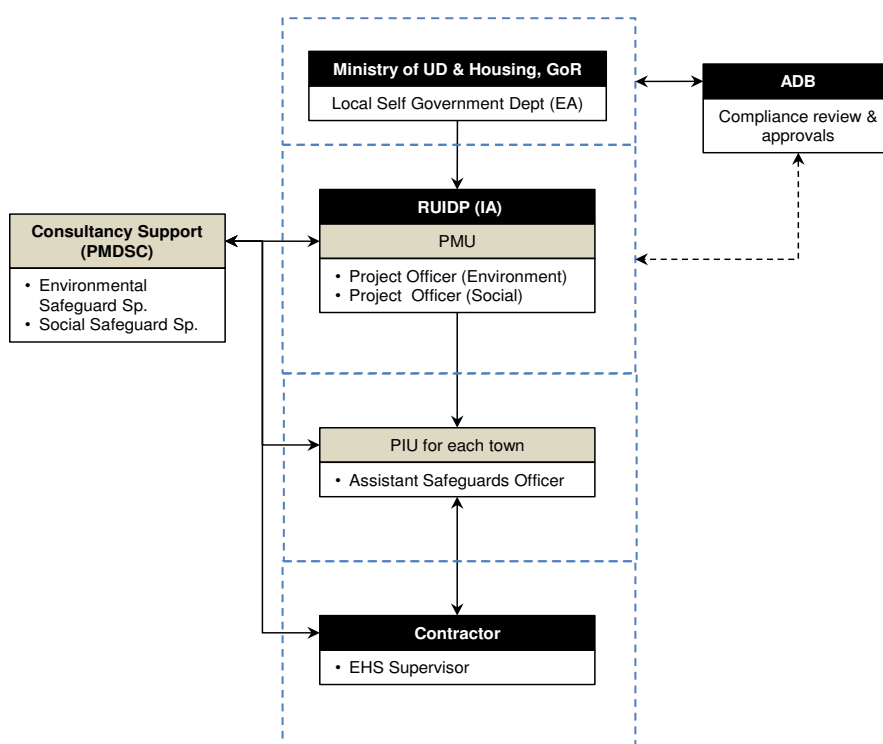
Ministry of UD & Housing, GoR

Local Self Government Dept (EA)

ADB

Compliance review & approvals

Consultancy Support (PMDSC)

• Environmental Safeguard Sp.
• Social Safeguard Sp.

RUIDP (IA)

PMU

• Project Officer (Environment)
• Project Officer (Social)

PIU for each town

• Assistant Safeguards Officer

Contractor

• EHS Supervisor